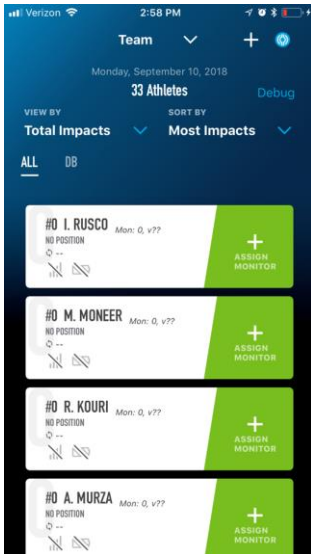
Verizon 2:58 PM

Team + 

Monday, September 10, 2018
33 Athletes
Debug

VIEW BY
Total Impacts

SORT BY
Most Impacts

ALL DB

#0 I. RUSCO Mon: 0, v??
NO POSITION
--
+ ASSIGN MONITOR

#0 M. MONEER Mon: 0, v??
NO POSITION
--
+ ASSIGN MONITOR

#0 R. KOURI Mon: 0, v??
NO POSITION
--
+ ASSIGN MONITOR

#0 A. MURZA Mon: 0, v??
NO POSITION
--
+ ASSIGN MONITOR